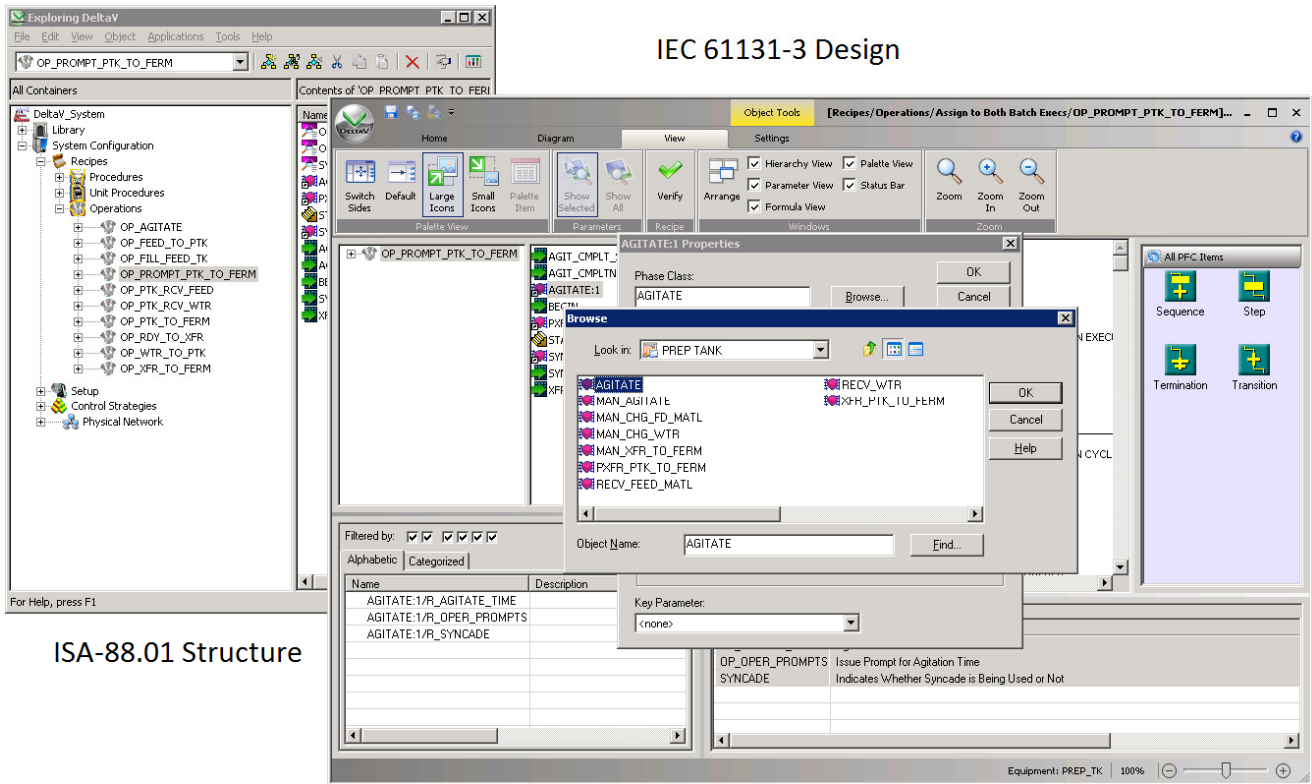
Exploring DeltaV

File Edit View Object Applications Tools Help

OP_PROMPT_PTK_TO_FERM

All Containers

Contents of 'OP_PROMPT_PTK_TO_FERI

DeltaV_System
Library
System Configuration
Recipes
Procedures
Unit Procedures
Operations
OP_AGITATE
OP_FEED_TO_PTK
OP_FILL_FEED_TK
OP_PROMPT_PTK_TO_FERM
OP_PTK_RCV_FEED
OP_PTK_RCV_WTR
OP_PTK_TO_FERM
OP_RDY_TO_XFR
OP_WTR_TO_PTK
OP_XFR_TO_FERM
Setup
Control Strategies
Physical Network

For Help, press F1

IEC 61131-3 Design

Object Tools

[Recipes/Operations/Assign to Both Batch Execs/OP_PROMPT_PTK_TO_FERM]...

Home Diagram View Settings

Switch Sides Default Large Icons Small Icons Palette Item
Palette View

Show Selected Show All
Parameters

Verify
Recipe

Arrange
Hierarchy View
Parameter View
Formula View
Palette View
Status Bar
Windows

Zoom Zoom In Zoom Out
Zoom

OP_PROMPT_PTK_TO_FERM

AGIT_CMPLT_
AGIT_CMPLTN
AGITATE:1
BEGIN

AGITATE:1 Properties

Phase Class:
AGITATE
Browse...
OK
Cancel

Browse

Look in: PREP TANK

AGITATE
MAN_AGITATE
MAN_CHG_FD_MATL
MAN_CHG_WTR
MAN_XFR_TO_FERM
PXFR_PTK_TO_FERM
RECV_FEED_MATL
RECV_WTR
XFR_PTK_TO_FERM

OK
Cancel
Help

Object Name: AGITATE
Find...

Key Parameter:
<none>

N EXEC
N CYCL

All PFC Items
Sequence
Step
Termination
Transition

Filtered by:
Alphabetic Categorized

| Name | Description |
|---|---|
| AGITATE:1/R_AGITATE_TIME | |
| AGITATE:1/R_OPER_PROMPTS | |
| AGITATE:1/R_SYNCADE | |

OP_OPER_PROMPTS Issue Prompt for Agitation Time
SYNCADE Indicates Whether Syncade is Being Used or Not

Equipment: PREP_TK 100%

ISA-88.01 Structure